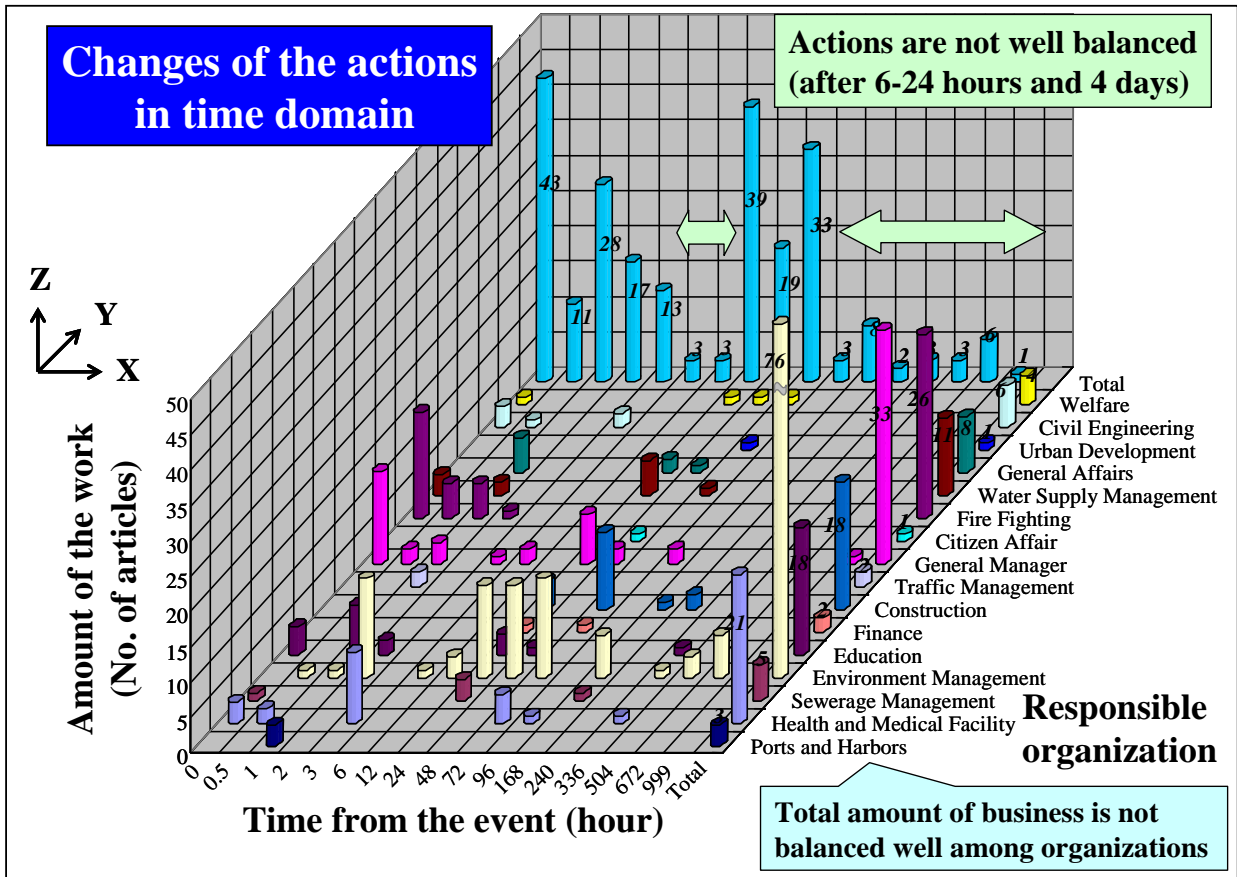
Changes of the actions in time domain

Actions are not well balanced (after 6-24 hours and 4 days)

Z
Y
X

43
11
28
17
13
3
3
39
19
33
76
3
8
2
3
3
6
1
4
6
33
26
11
8
1
18
1
2
18
2
21
5
3

Amount of the work (No. of articles)

50
45
40
35
30
25
20
15
10
5
0

0
0.5
1
2
3
6
12
24
48
72
96
168
240
336
504
672
999
Total

Time from the event (hour)

Total
Welfare
Civil Engineering
Urban Development
General Affairs
Water Supply Management
Fire Fighting
Citizen Affair
General Manager
Traffic Management
Construction
Finance
Education
Environment Management
Sewerage Management
Health and Medical Facility
Ports and Harbors

Responsible organization

Total amount of business is not balanced well among organizations